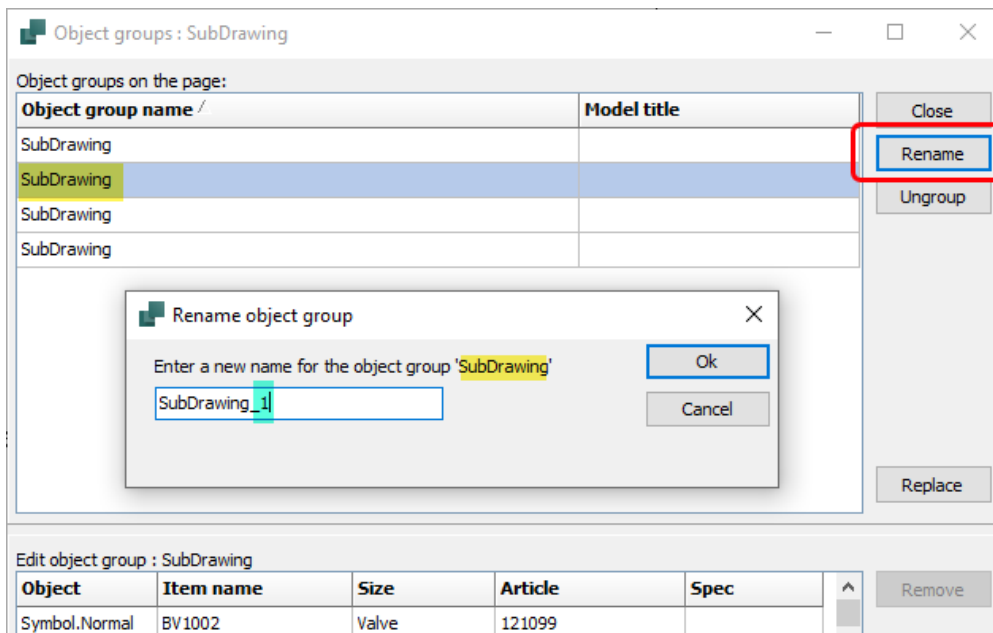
Object groups : SubDrawing

Object groups on the page:

| Object group name | Model title |
|---|---|
| SubDrawing | |
| SubDrawing | |
| SubDrawing | |
| SubDrawing | |

Close

Rename

Ungroup

Rename object group

Enter a new name for the object group 'SubDrawing'

SubDrawing_1

Ok

Cancel

Replace

Edit object group : SubDrawing

| Object | Item name | Size | Article | Spec |
|---|---|---|---|---|
| Symbol.Normal | BV1002 | Valve | 121099 | |

Remove